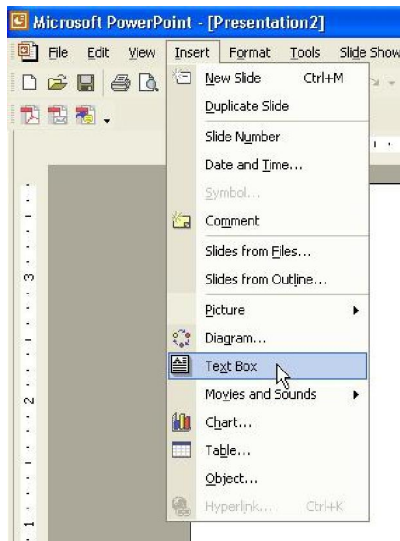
Microsoft PowerPoint - [Presentation2]

File Edit View Insert Format Tools Slide Show

New Slide Ctrl+M
Duplicate Slide
Slide Number
Date and Time...
Symbol...
Comment
Slides from Files...
Slides from Outline...
Picture
Diagram...
Text Box
Movies and Sounds
Chart...
Table...
Object...
Hyperlink... Ctrl+K

3
2
1